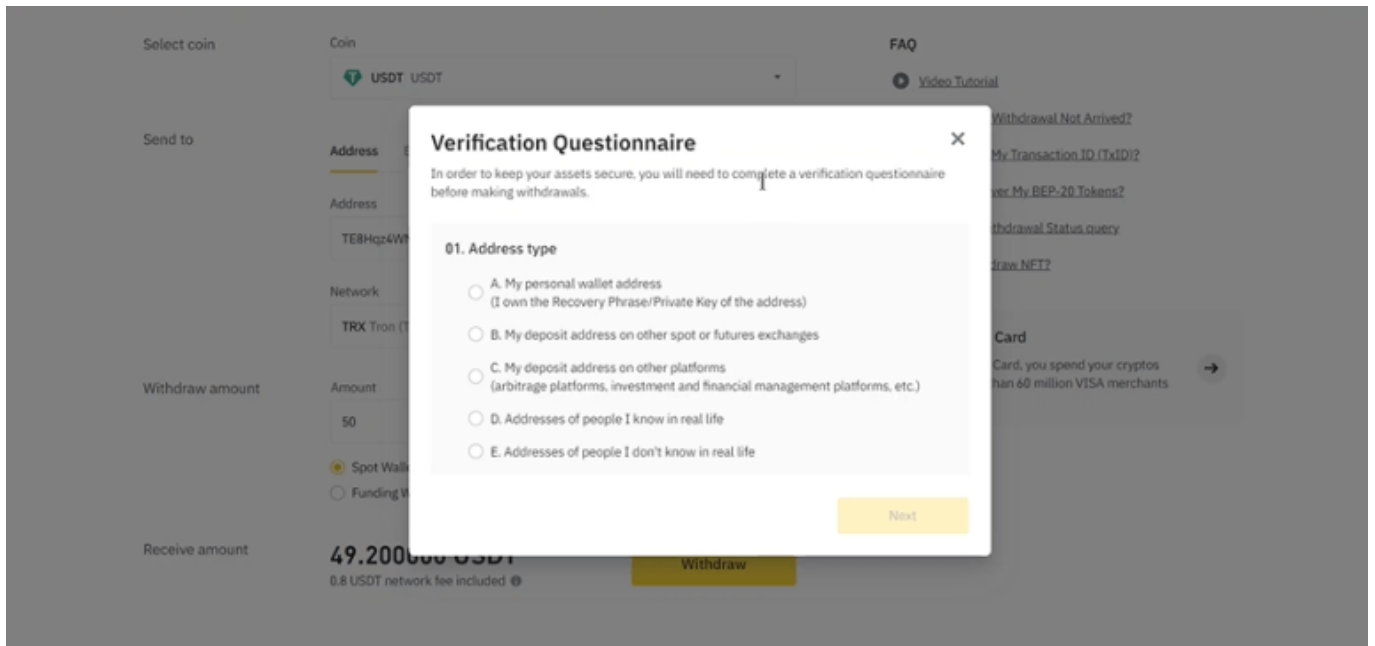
Select coin

Coin

USDT USDT

Send to

Address

Address

TE8Hqz4W

Network

TRX Tron (T

Withdraw amount

Amount

50

Spot Wall

Funding W

Receive amount

49.200000 USDT

0.8 USDT network fee included

Withdraw

FAQ

Video Tutorial

Withdrawal Not Arrived?

My Transaction ID (TxID)?

ver My BEP-20 Tokens?

thdrawal Status query

draw NFT?

Card

Card, you spend your cryptos han 60 million VISA merchants

Verification Questionnaire

In order to keep your assets secure, you will need to complete a verification questionnaire before making withdrawals.

01. Address type

A. My personal wallet address (I own the Recovery Phrase/Private Key of the address)

B. My deposit address on other spot or futures exchanges

C. My deposit address on other platforms (arbitrage platforms, investment and financial management platforms, etc.)

D. Addresses of people I know in real life

E. Addresses of people I don't know in real life

Next